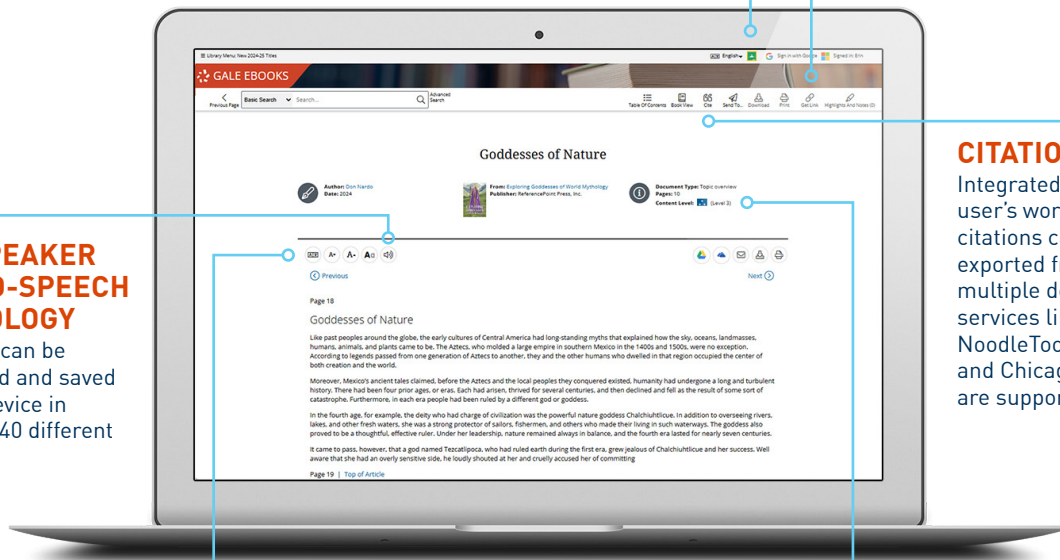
≡ Library Menu: New 2024-25 Titles

English ▾ Sign in with Google Signed in: Erin

GALE EBOOKS

Previous Page Basic Search ▾ Search... Advanced Search

Table Of Contents Book View Cite Send To... Download Print Get Link Highlights And Notes (0)

Goddesses of Nature

Author: Don Nardo
Date: 2024

From: Exploring Goddesses of World Mythology
Publisher: ReferencePoint Press, Inc.

Document Type: Topic overview
Pages: 10
Content Level: (Level 3)

Previous

Next

Page 18

Goddesses of Nature

Like past peoples around the globe, the early cultures of Central America had long-standing myths that explained how the sky, oceans, landmasses, humans, animals, and plants came to be. The Aztecs, who molded a large empire in southern Mexico in the 1400s and 1500s, were no exception. According to legends passed from one generation of Aztecs to another, they and the other humans who dwelled in that region occupied the center of both creation and the world.

Moreover, Mexico's ancient tales claimed, before the Aztecs and the local peoples they conquered existed, humanity had undergone a long and turbulent history. There had been four prior ages, or eras. Each had arisen, thrived for several centuries, and then declined and fell as the result of some sort of catastrophe. Furthermore, in each era people had been ruled by a different god or goddess.

In the fourth age, for example, the deity who had charge of civilization was the powerful nature goddess Chalchiuhtlicue. In addition to overseeing rivers, lakes, and other fresh waters, she was a strong protector of sailors, fishermen, and others who made their living in such waterways. The goddess also proved to be a thoughtful, effective ruler. Under her leadership, nature remained always in balance, and the fourth era lasted for nearly seven centuries.

It came to pass, however, that a god named Tezcatlipoca, who had ruled earth during the first era, grew jealous of Chalchiuhtlicue and her success. Well aware that she had an overly sensitive side, he loudly shouted at her and cruelly accused her of committing

Page 19 | Top of Article

CITATIO

Integrated
user's wor
citations c
exported f
multiple d
services li
NoodleToo
and Chicag
are suppor

PEAKER
O-SPEECH
OLOGY

can be
d and saved
evice in
40 different